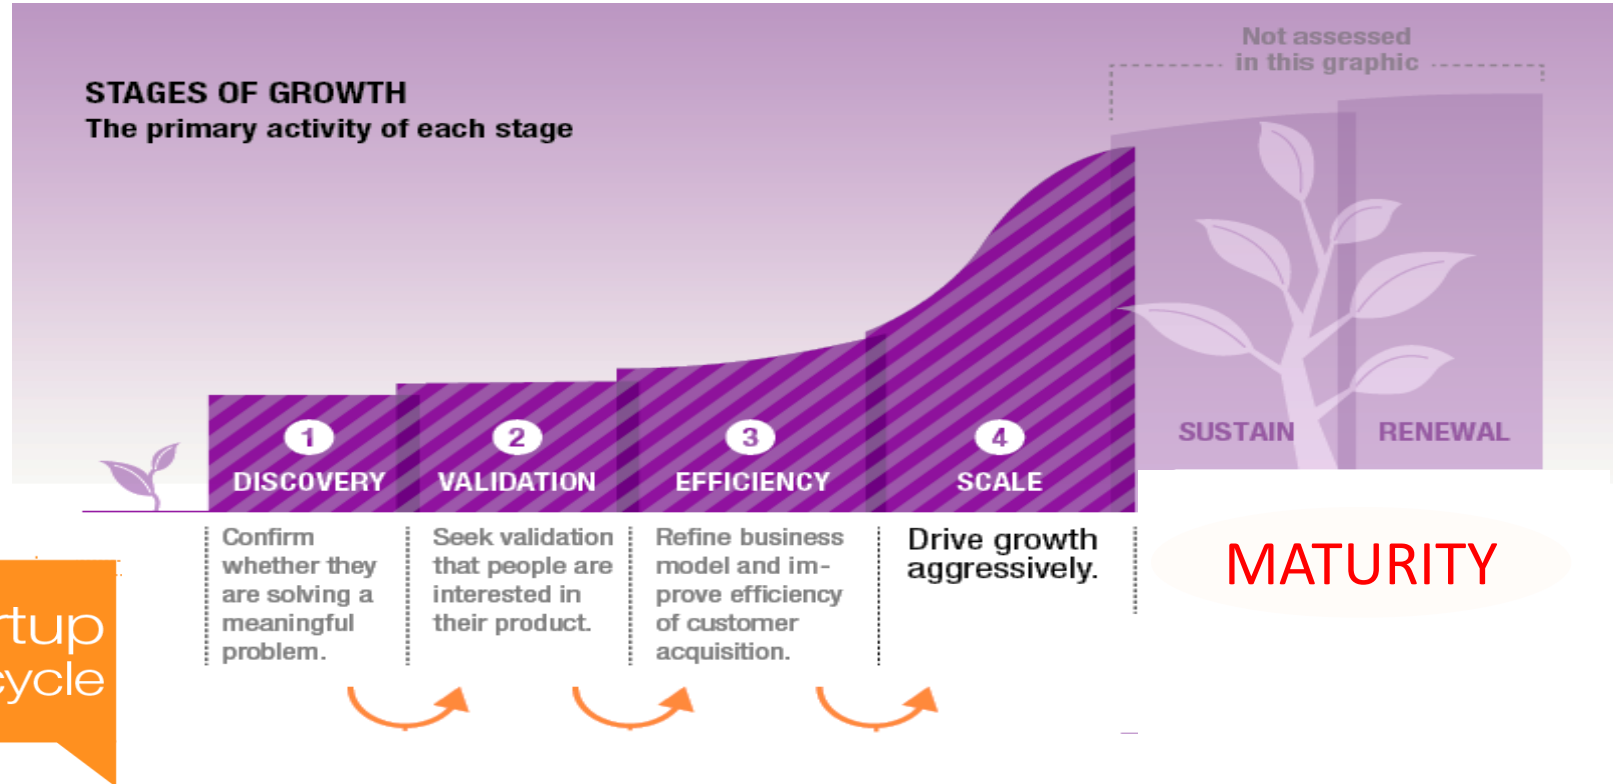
STAGES OF GROWTH
The primary activity of each stage

Not assessed in this graphic

1 DISCOVERY

2 VALIDATION

3 EFFICIENCY

4 SCALE

SUSTAIN

RENEWAL

Confirm whether they are solving a meaningful problem.

Seek validation that people are interested in their product.

Refine business model and improve efficiency of customer acquisition.

Drive growth aggressively.

MATURITY

rtup
cycle